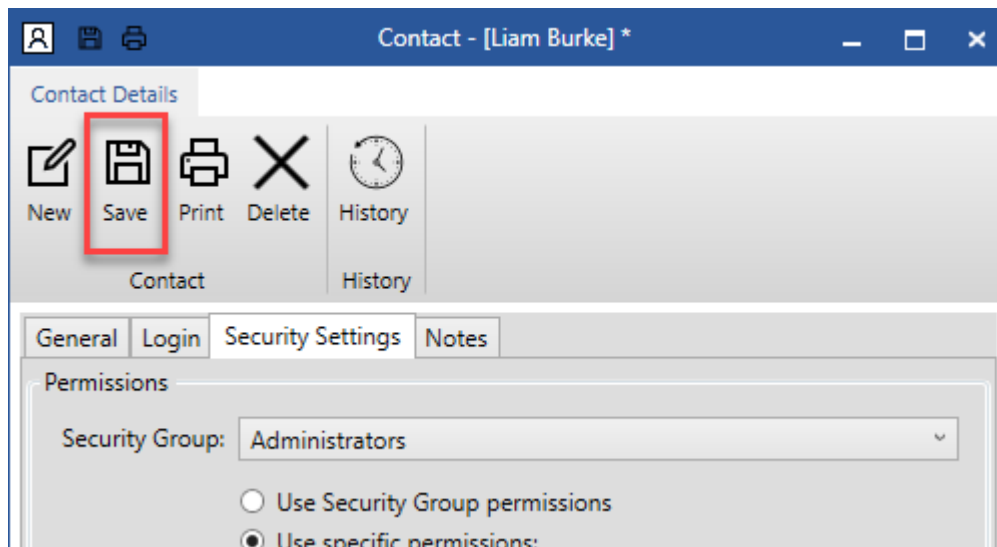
Contact - [Liam Burke] *

Contact Details

New Save Print Delete History

Contact History

General Login Security Settings Notes

Permissions

Security Group: Administrators

Use Security Group permissions

Use specific permissions: